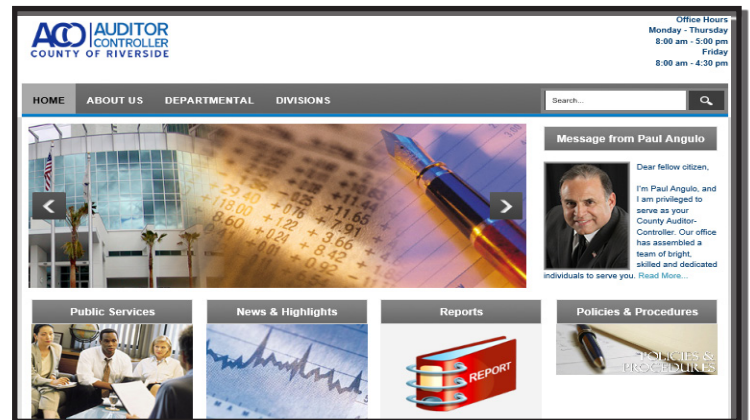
ACO AUDITOR CONTROLLER
COUNTY OF RIVERSIDE

Office Hours
Monday - Thursday
8:00 am - 5:00 pm
Friday
8:00 am - 4:30 pm

HOME ABOUT US DEPARTMENTAL DIVISIONS

Search...

Message from Paul Angulo

Dear fellow citizen,

I'm Paul Angulo, and I am privileged to serve as your County Auditor-Controller. Our office has assembled a team of bright, skilled and dedicated individuals to serve you. Read More...

Public Services

News & Highlights

Reports

REPORT

Policies & Procedures

POLICIES & PROCEDURES